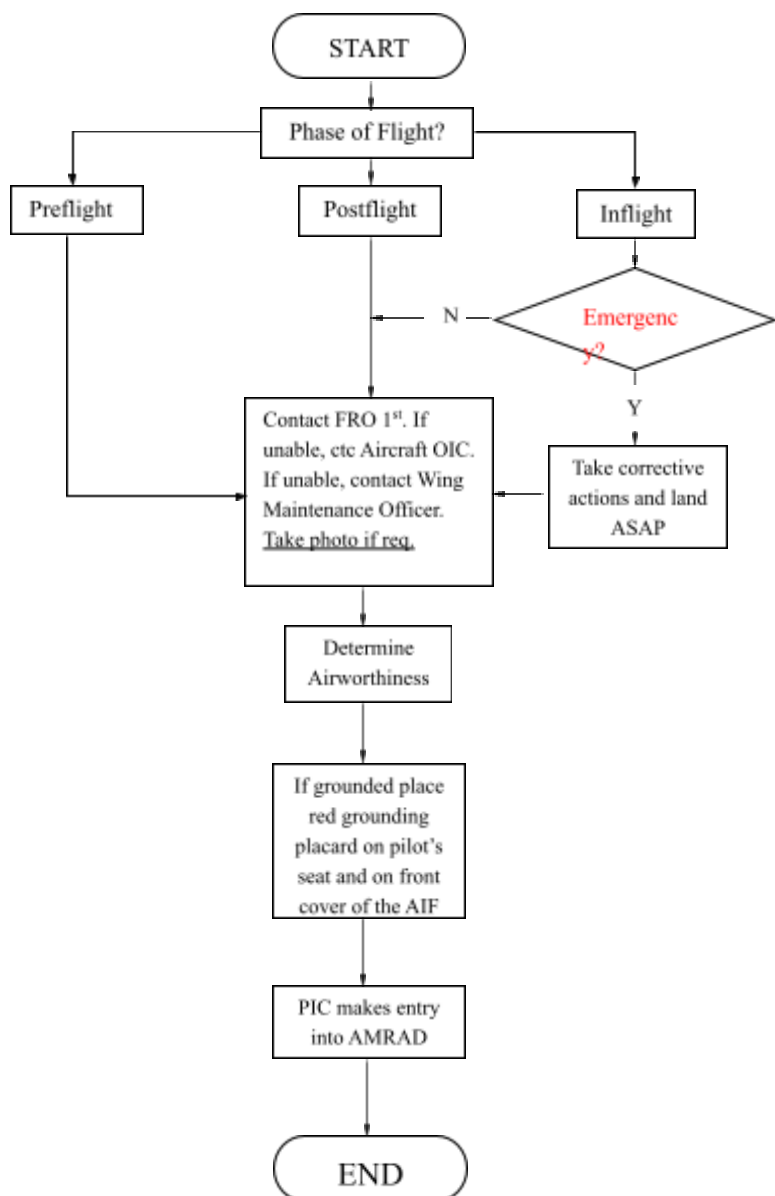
START

Phase of Flight?

Preflight

Postflight

Inflight

Emergenc y?

N

Y

Contact FRO 1$^{st}$. If unable, ctc Aircraft OIC. If unable, contact Wing Maintenance Officer. Take photo if req.

Take corrective actions and land ASAP

Determine Airworthiness

If grounded place red grounding placard on pilot's seat and on front cover of the AIF

PIC makes entry into AMRAD

END